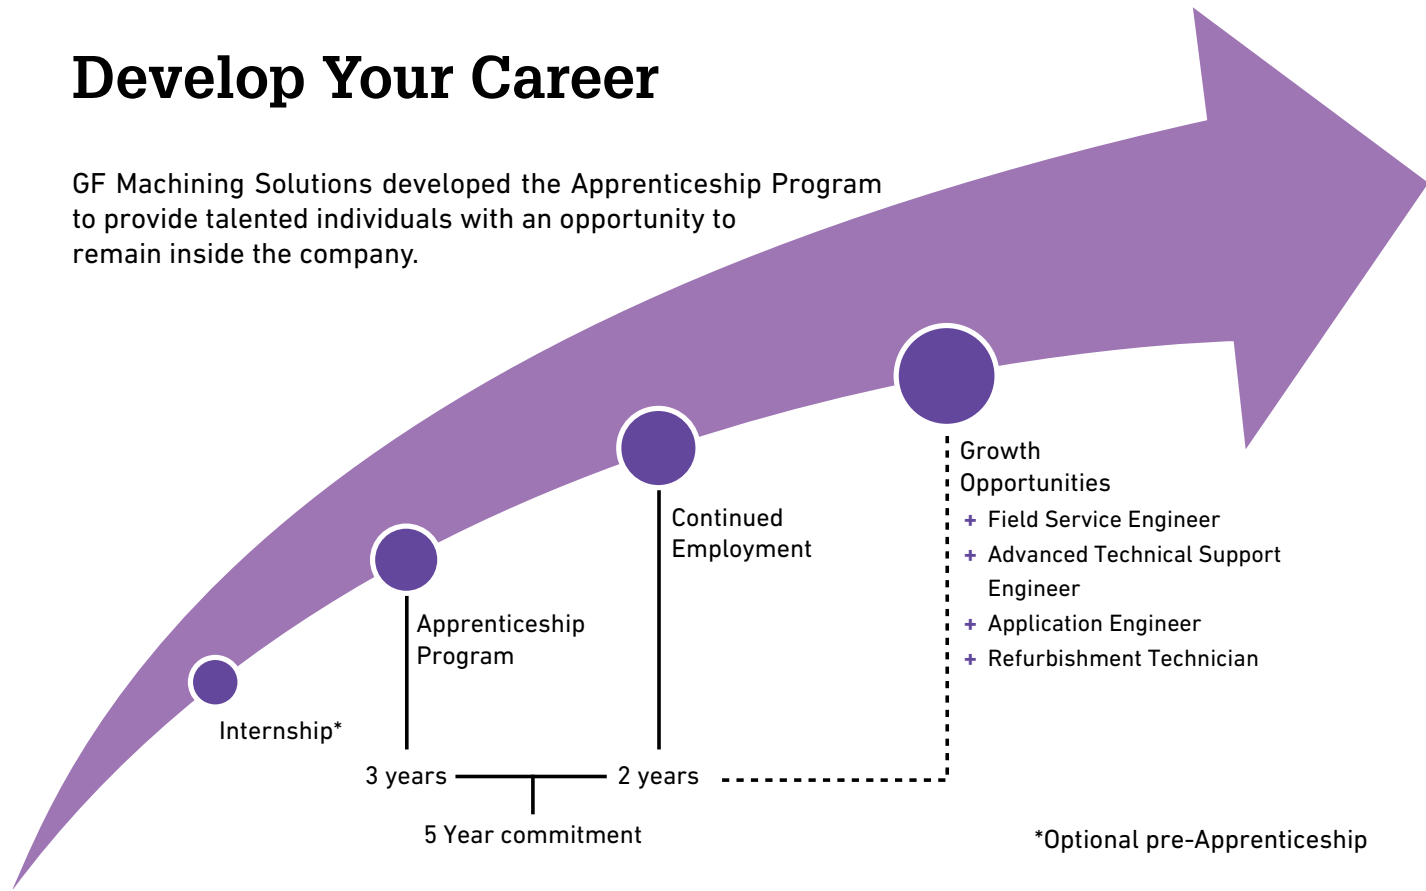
Develop Your Career

GF Machining Solutions developed the Apprenticeship Program to provide talented individuals with an opportunity to remain inside the company.

Internship*

Apprenticeship Program

Continued Employment

Growth Opportunities
+ Field Service Engineer
+ Advanced Technical Support Engineer
+ Application Engineer
+ Refurbishment Technician

3 years

2 years

5 Year commitment

*Optional pre-Apprenticeship